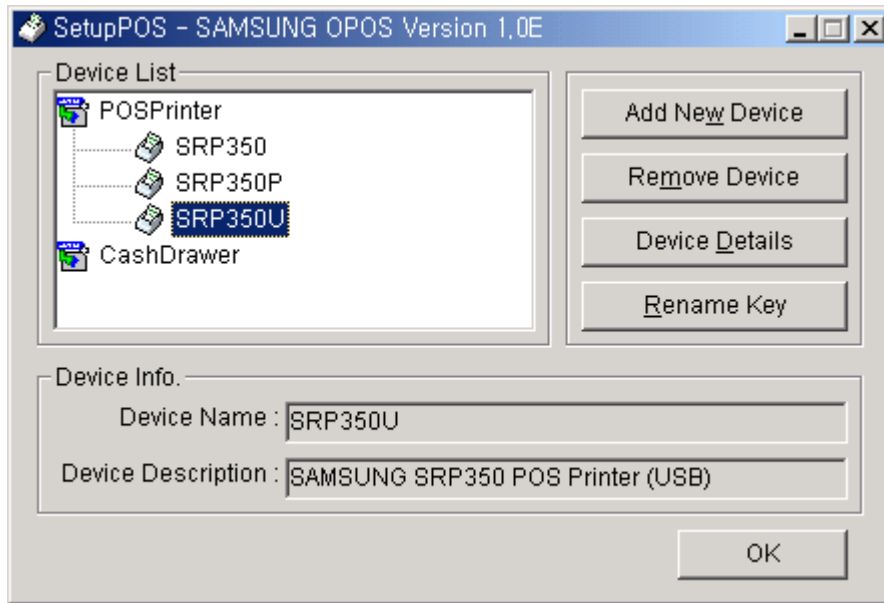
SetupPOS - SAMSUNG OPOS Version 1.0E

Device List

POSPrinter
SRP350
SRP350P
SRP350U
CashDrawer

Add New Device
Remove Device
Device Details
Rename Key

Device Info.
Device Name : SRP350U
Device Description : SAMSUNG SRP350 POS Printer (USB)

OK